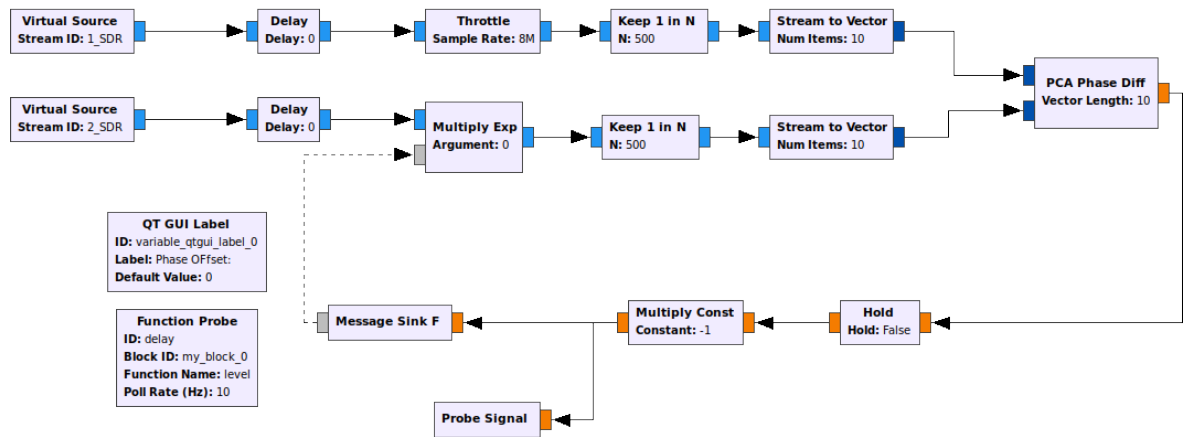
Virtual Source
Stream ID: 1_SDR

Delay
Delay: 0

Throttle
Sample Rate: 8M

Keep 1 in N
N: 500

Stream to Vector
Num Items: 10

PCA Phase Diff
Vector Length: 10

Virtual Source
Stream ID: 2_SDR

Delay
Delay: 0

Multiply Exp
Argument: 0

Keep 1 in N
N: 500

Stream to Vector
Num Items: 10

QT GUI Label
ID: variable_qtgui_label_0
Label: Phase OFfset:
Default Value: 0

Function Probe
ID: delay
Block ID: my_block_0
Function Name: level
Poll Rate (Hz): 10

Message Sink F

Multiply Const
Constant: -1

Hold
Hold: False

Probe Signal